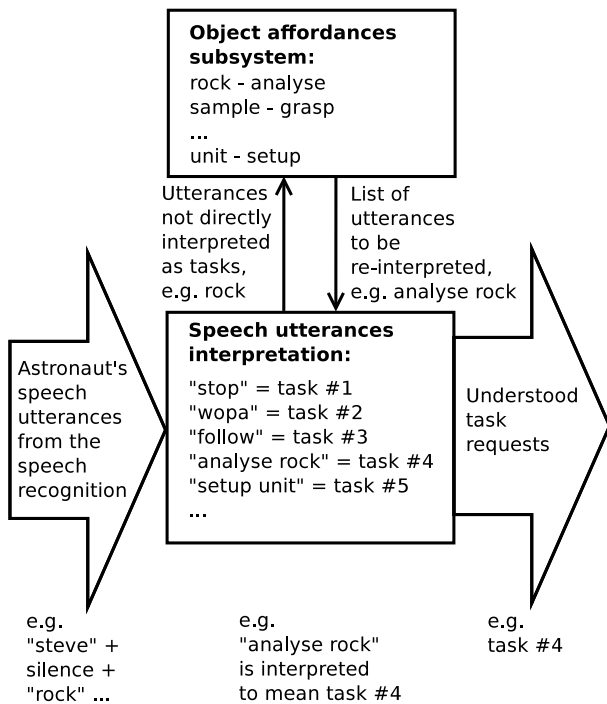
**Object affordances subsystem:**
rock - analyse
sample - grasp
...
unit - setup

Utterances not directly interpreted as tasks, e.g. rock

List of utterances to be re-interpreted, e.g. analyse rock

Astronaut's speech utterances from the speech recognition

**Speech utterances interpretation:**
"stop" = task #1
"wopa" = task #2
"follow" = task #3
"analyse rock" = task #4
"setup unit" = task #5
...

Understood task requests

e.g. "steve" + silence + "rock" ...

e.g. "analyse rock" is interpreted to mean task #4

e.g. task #4